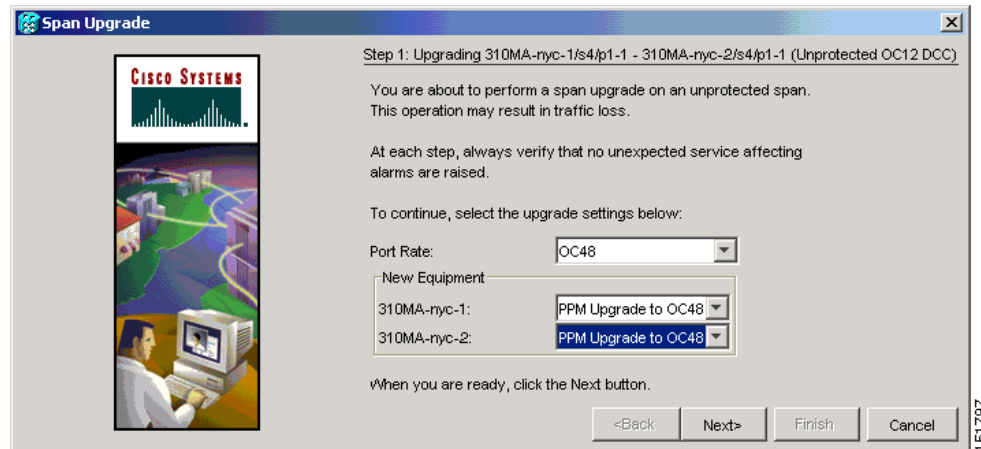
Span Upgrade

Cisco Systems

Step 1: Upgrading 310MA-nyc-1/s4/p1-1 - 310MA-nyc-2/s4/p1-1 (Unprotected OC12 DCC)

You are about to perform a span upgrade on an unprotected span. This operation may result in traffic loss.

At each step, always verify that no unexpected service affecting alarms are raised.

To continue, select the upgrade settings below:

Port Rate: OC48

New Equipment

310MA-nyc-1: PPM Upgrade to OC48

310MA-nyc-2: PPM Upgrade to OC48

When you are ready, click the Next button.

<Back Next> Finish Cancel

151797